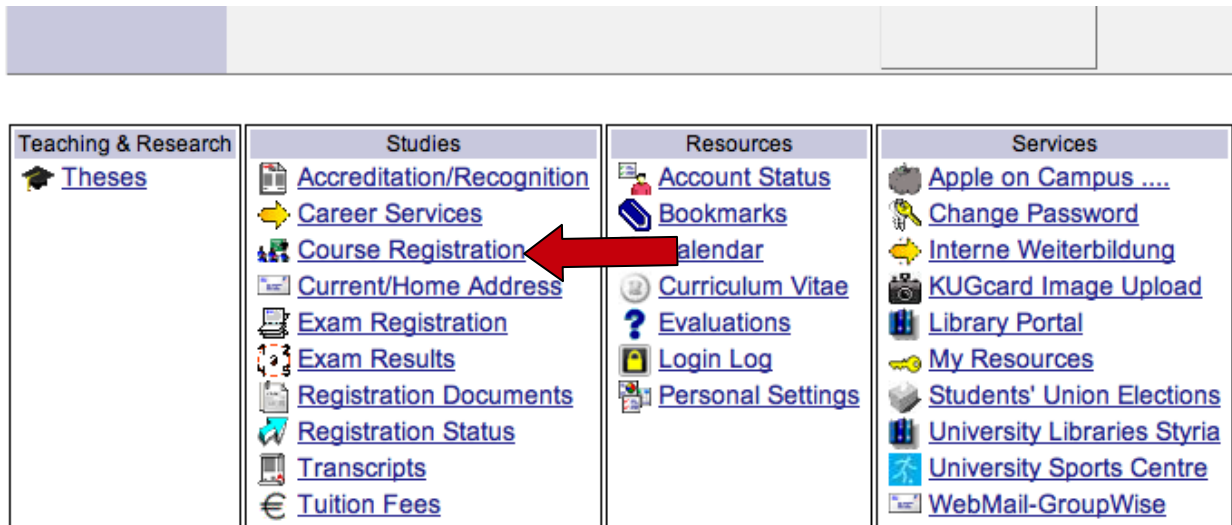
| Teaching & Research | Studies | Resources | Services |
|---|---|---|---|
| Theses | Accreditation/Recognition | Account Status | Apple on Campus .... |
| | Career Services | Bookmarks | Change Password |
| | Course Registration | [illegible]alendar | Interne Weiterbildung |
| | Current/Home Address | Curriculum Vitae | KUGcard Image Upload |
| | Exam Registration | Evaluations | Library Portal |
| | Exam Results | Login Log | My Resources |
| | Registration Documents | Personal Settings | Students' Union Elections |
| | Registration Status | | University Libraries Styria |
| | Transcripts | | University Sports Centre |
| | Tuition Fees | | WebMail-GroupWise |